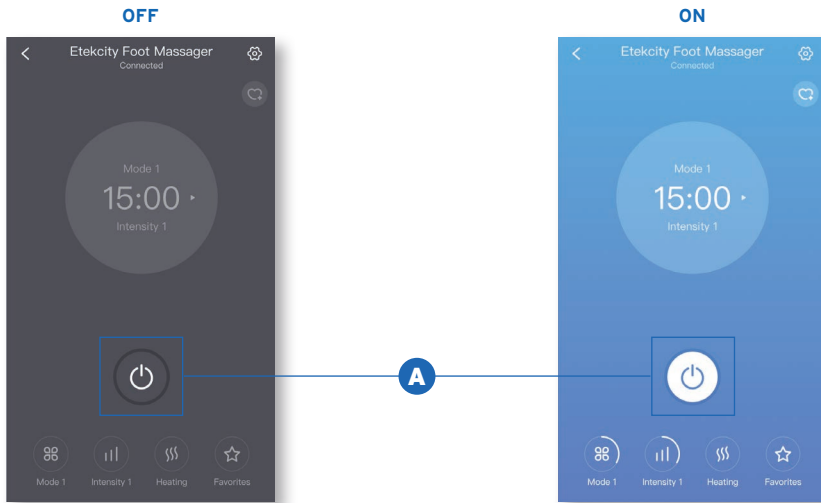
OFF

Etekcity Foot Massager
Connected

Mode 1
15:00
Intensity 1

Mode 1 Intensity 1 Heating Favorites

A

ON

Etekcity Foot Massager
Connected

Mode 1
15:00
Intensity 1

Mode 1 Intensity 1 Heating Favorites